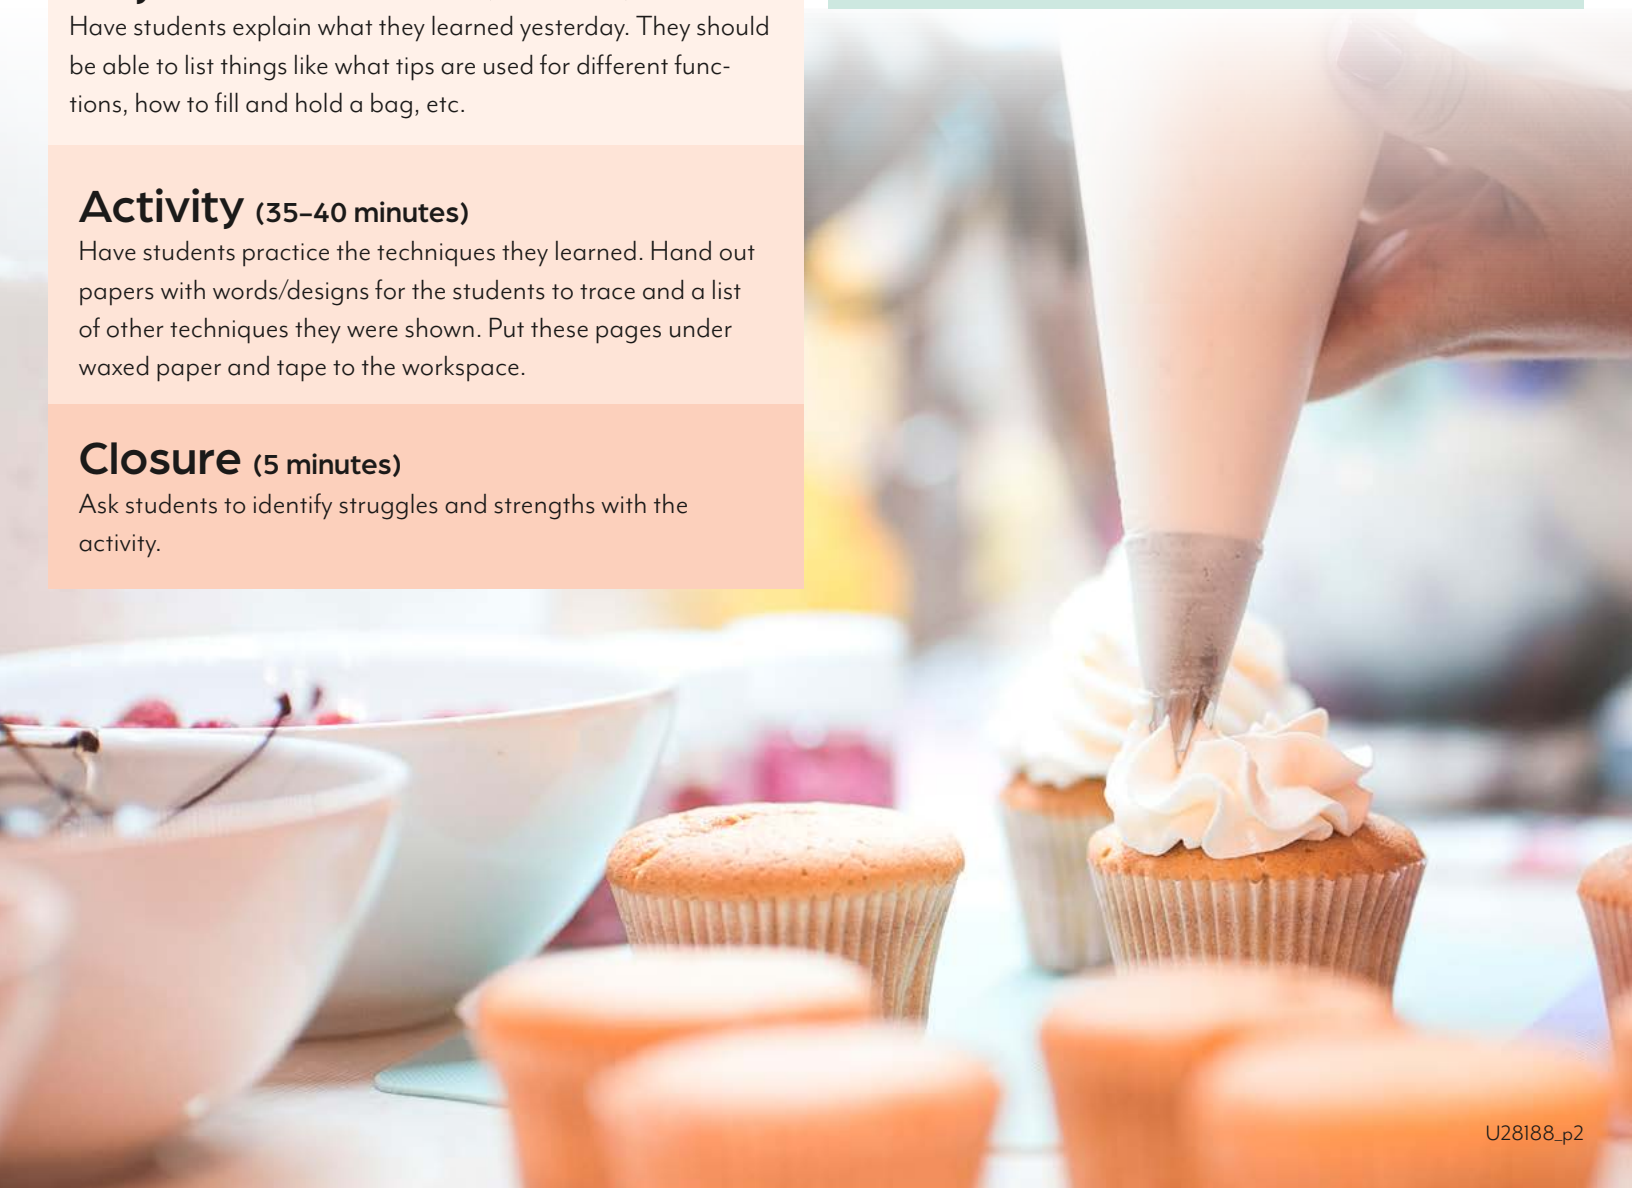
Have students explain what they learned yesterday. They should be able to list things like what tips are used for different functions, how to fill and hold a bag, etc.

Activity (35–40 minutes)
Have students practice the techniques they learned. Hand out papers with words/designs for the students to trace and a list of other techniques they were shown. Put these pages under waxed paper and tape to the workspace.

Closure (5 minutes)
Ask students to identify struggles and strengths with the activity.

U28188_p2